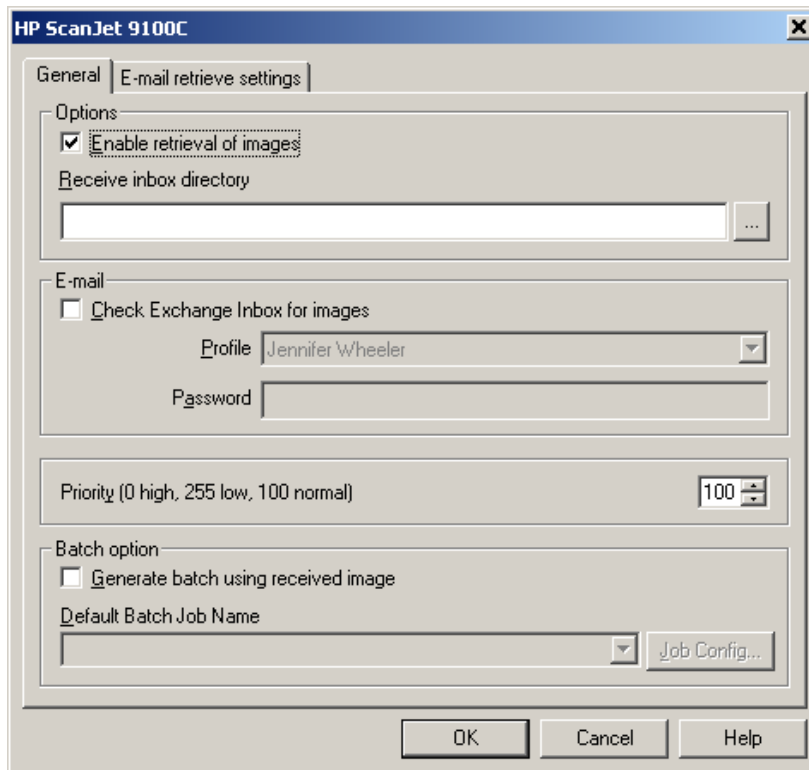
HP ScanJet 9100C
×
General
E-mail retrieve settings
Options
Enable retrieval of images
Receive inbox directory
...
E-mail
Check Exchange Inbox for images
Profile Jennifer Wheeler
Password
Priority (0 high, 255 low, 100 normal)
100
Batch option
Generate batch using received image
Default Batch Job Name
Job Config...
OK
Cancel
Help